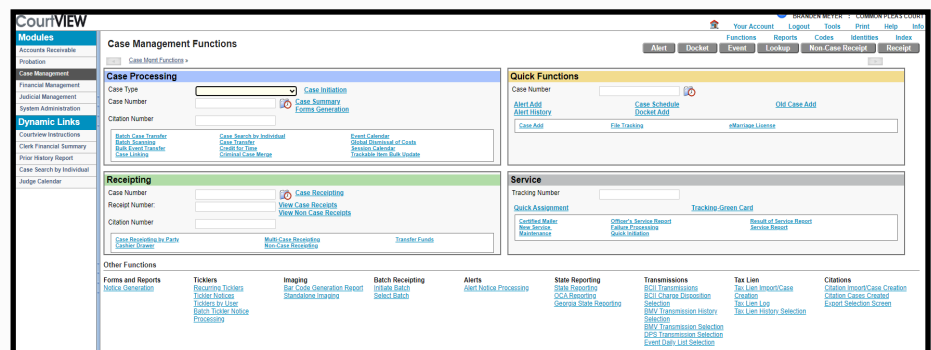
CourtVIEW

BRANDEN MEYER : COMMON PLEAS COURT
Your Account Logout Tools Print Help Info
Functions Reports Codes Identities Index
Alert Docket Event Lookup Non-Case Receipt Receipt

Modules
Accounts Receivable
Probation
Case Management
Financial Management
Judicial Management
System Administration

Dynamic Links
Courtview Instructions
Clerk Financial Summary
Prior History Report
Case Search by Individual
Judge Calendar

Case Management Functions

Case Mgmt Functions »

Case Processing
Case Type
Case Initiation
Case Number
Case Summary
Forms Generation
Citation Number
Batch Case Transfer
Batch Scanning
Bulk Event Transfer
Case Linking
Case Search by Individual
Case Transfer
Credit for Time
Criminal Case Merge
Event Calendar
Global Dismissal of Costs
Session Calendar
Trackable Item Bulk Update

Quick Functions
Case Number
Alert Add
Alert History
Case Schedule
Docket Add
Old Case Add
Case Add
File Tracking
eMarriage License

Receipting
Case Number
Case Receipting
Receipt Number:
View Case Receipts
View Non Case Receipts
Citation Number
Case Receipting by Party
Cashier Drawer
Multi-Case Receipting
Non-Case Receipting
Transfer Funds

Service
Tracking Number
Quick Assignment
Tracking-Green Card
Certified Mailer
New Service
Maintenance
Officer's Service Report
Failure Processing
Quick Initiation
Result of Service Report
Service Report

Other Functions

Forms and Reports
Notice Generation

Ticklers
Recurring Ticklers
Tickler Notices
Ticklers by User
Batch Tickler Notice Processing

Imaging
Bar Code Generation Report
Standalone Imaging

Batch Receipting
Initiate Batch
Select Batch

Alerts
Alert Notice Processing

State Reporting
State Reporting
OCA Reporting
Georgia State Reporting

Transmissions
BCII Transmissions
BCII Charge Disposition Selection
BMV Transmission History Selection
BMV Transmission Selection
DPS Transmission Selection
Event Daily List Selection

Tax Lien
Tax Lien Import/Case Creation
Tax Lien Log
Tax Lien History Selection

Citations
Citation Import/Case Creation
Citation Cases Created
Export Selection Screen